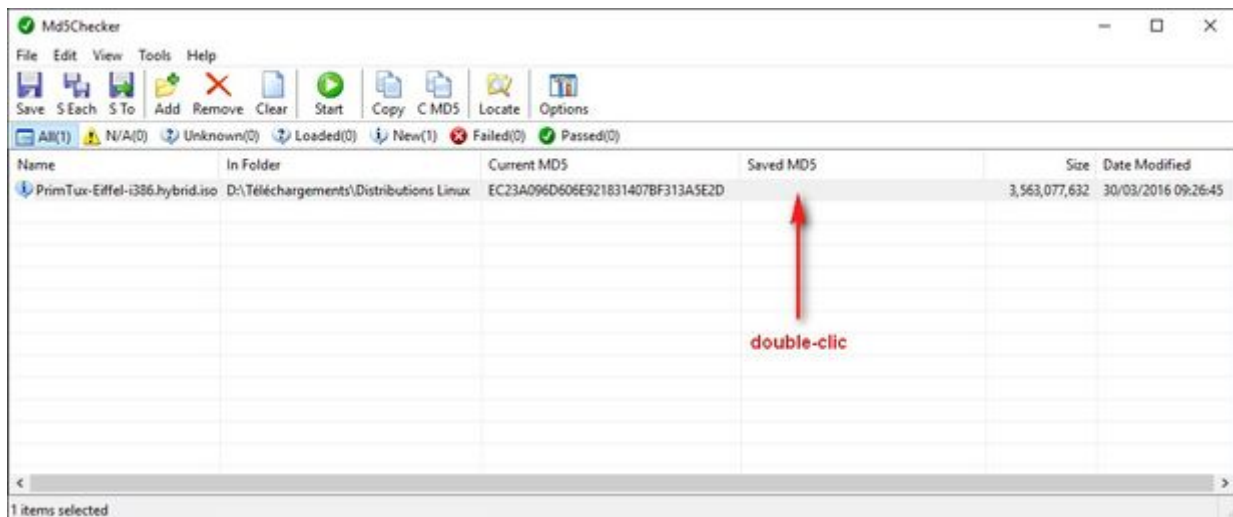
Md5Checker

File Edit View Tools Help

Save S Each S To Add Remove Clear Start Copy C MD5 Locate Options

All(1) N/A(0) Unknown(0) Loaded(0) New(1) Failed(0) Passed(0)

| Name | In Folder | Current MD5 | Saved MD5 | Size | Date Modified |
|---|---|---|---|---|---|
| PrimTux-Eiffel-i386.hybrid.iso | D:\Téléchargements\Distributions Linux | EC23A096D606E921831407BF313A5E2D | | 3,563,077,632 | 30/03/2016 09:26:45 |

double-clic

1 items selected